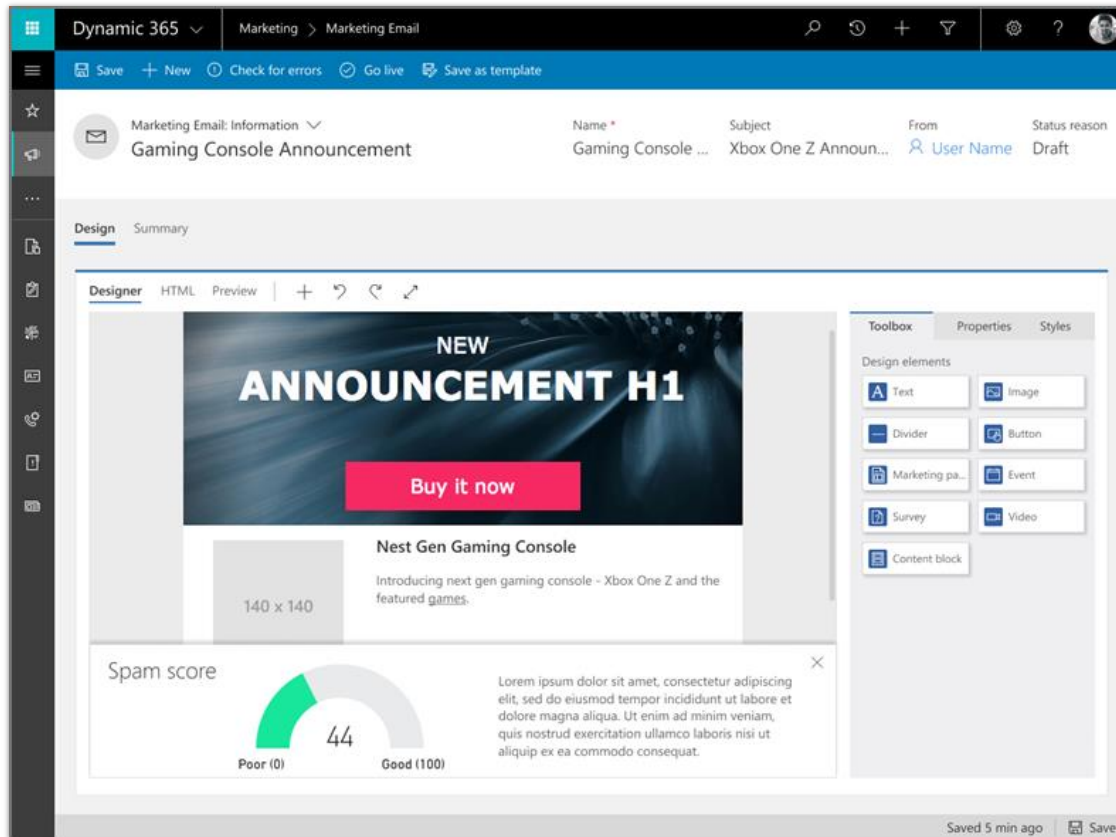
Dynamic 365 ∨ Marketing > Marketing Email

Save + New Check for errors Go live Save as template

Marketing Email: Information ∨
Gaming Console Announcement

Name *
Gaming Console ...

Subject
Xbox One Z Announ...

From
User Name

Status reason
Draft

Design Summary

Designer HTML Preview

NEW
ANNOUNCEMENT H1

Buy it now

140 x 140

Nest Gen Gaming Console

Introducing next gen gaming console - Xbox One Z and the featured games.

Toolbox Properties Styles

Design elements

Text
Image
Divider
Button
Marketing pa...
Event
Survey
Video
Content block

Spam score

44

Poor (0)
Good (100)

Lorem ipsum dolor sit amet, consectetur adipiscing elit, sed do eiusmod tempor incididunt ut labore et dolore magna aliqua. Ut enim ad minim veniam, quis nostrud exercitation ullamco laboris nisi ut aliquip ex ea commodo consequat.

Saved 5 min ago Save